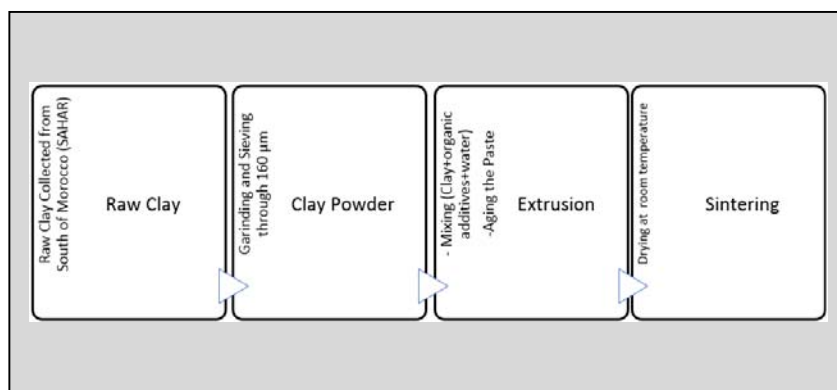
Raw Clay Collected from South of Morocco (SAHAR)

Raw Clay

Garinding and Sieving through 160 µm

Clay Powder

- Mixing (Clay+organic additives+water)
-Aging the Paste

Extrusion

Drying at room temperature

Sintering